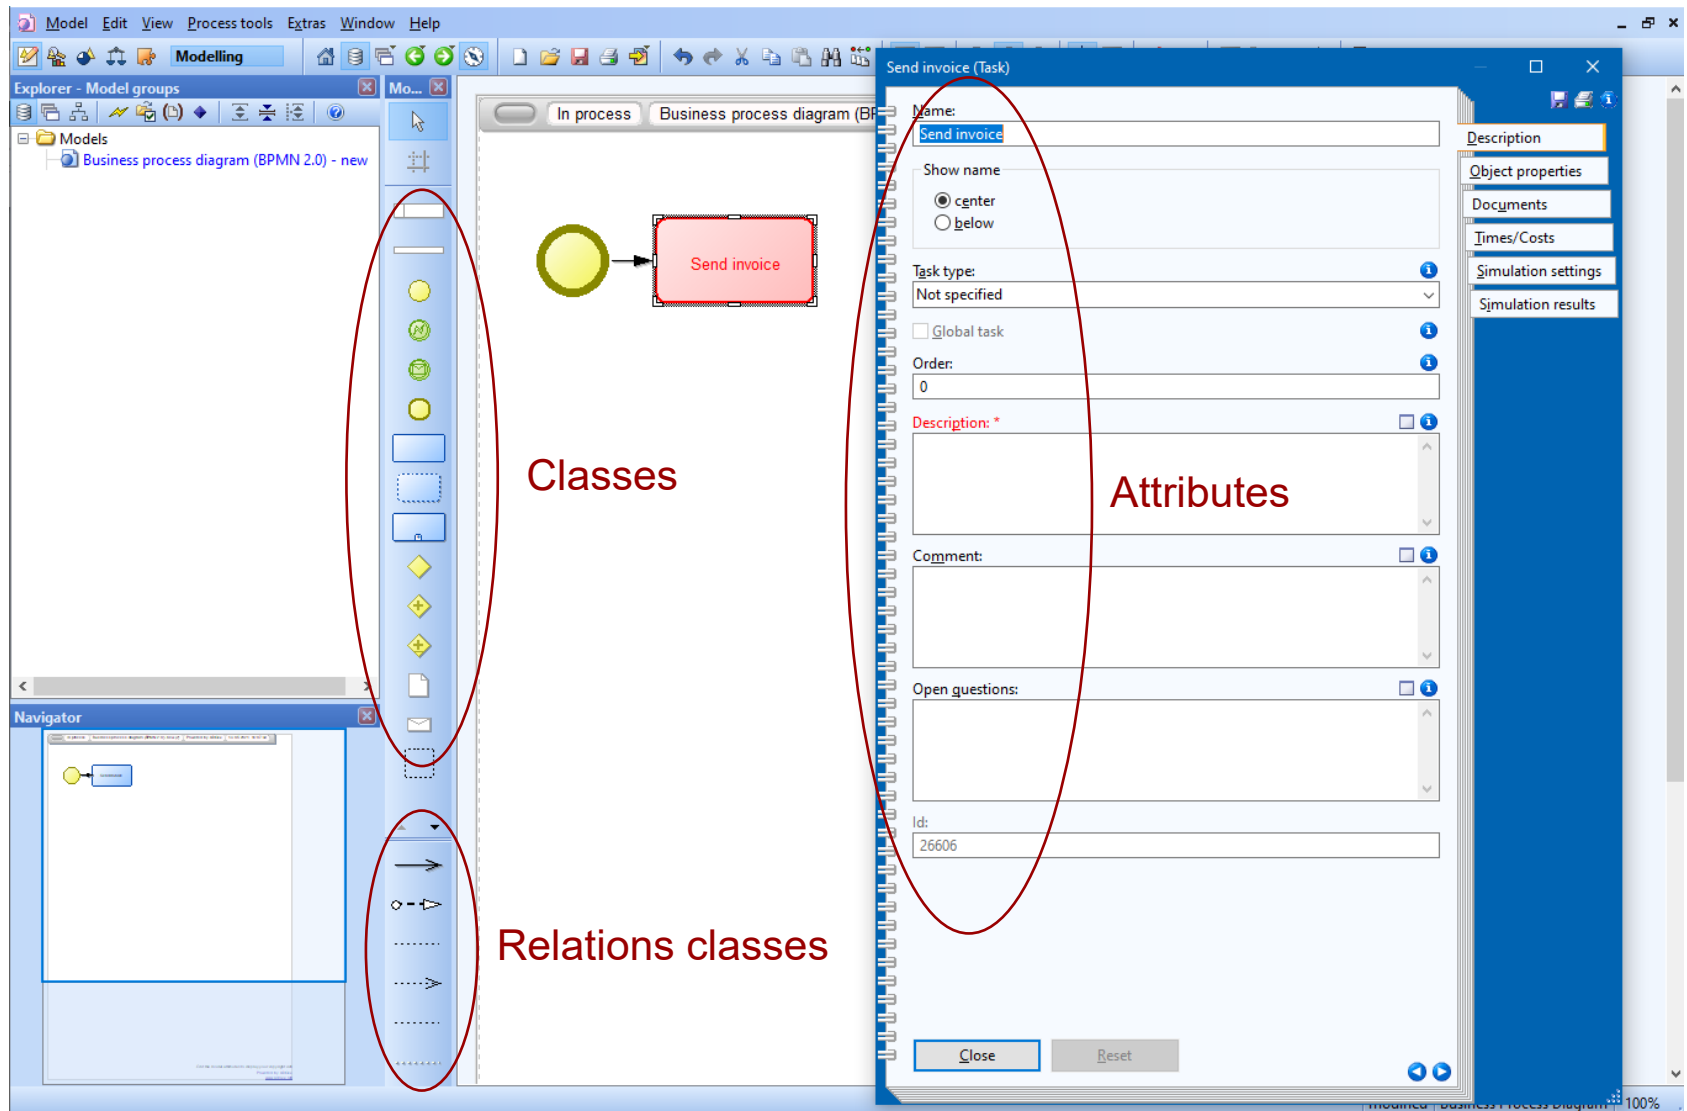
Model Edit View Process tools Extras Window Help

Modelling

Explorer - Model groups

Models
Business process diagram (BPMN 2.0) - new

Navigator

Mo...

In process
Business process diagram (BP

Send invoice

Classes

Relations classes

Send invoice (Task)

Name:
Send invoice
Show name
center
below
Task type:
Not specified
Global task
Order:
0
Description: *
Comment:
Open questions:
Id:
26606

Attributes

Close
Reset

Description
Object properties
Documents
Times/Costs
Simulation settings
Simulation results

100%